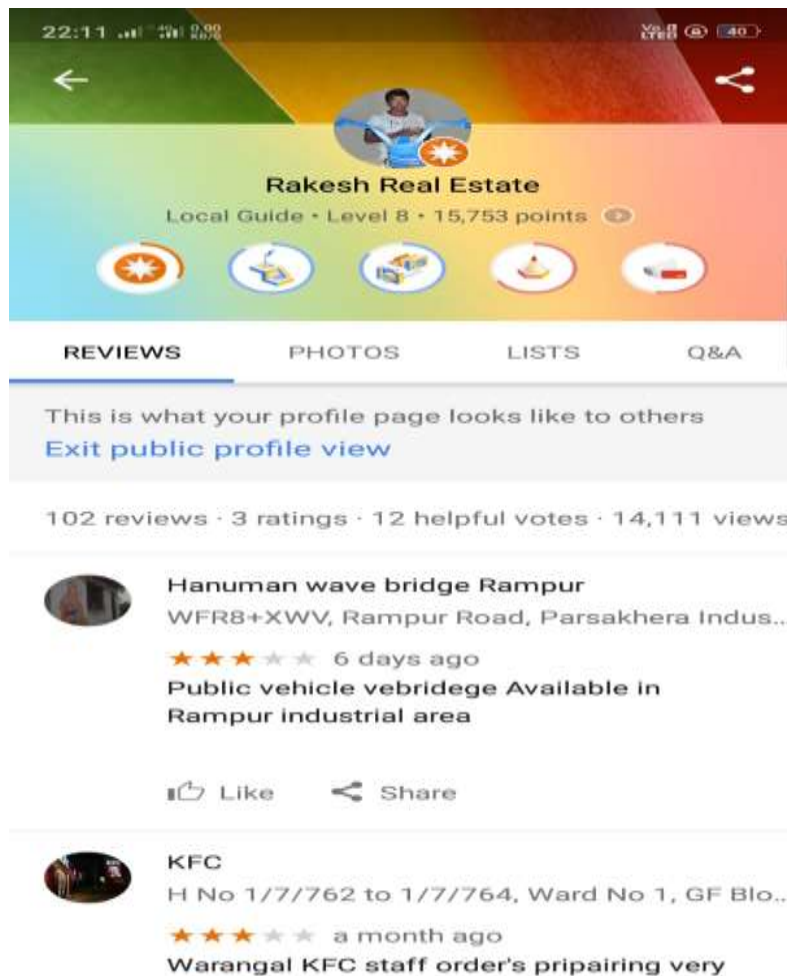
22:11

40

Rakesh Real Estate

Local Guide • Level 8 • 15,753 points

REVIEWS PHOTOS LISTS Q&A

This is what your profile page looks like to others
Exit public profile view

102 reviews · 3 ratings · 12 helpful votes · 14,111 views

Hanuman wave bridge Rampur
WFR8+XWV, Rampur Road, Parsakhera Indus...
6 days ago
Public vehicle vebridege Available in Rampur industrial area

Like Share

KFC
H No 1/7/762 to 1/7/764, Ward No 1, GF Blo...
a month ago
Warangal KFC staff order's pripairing very